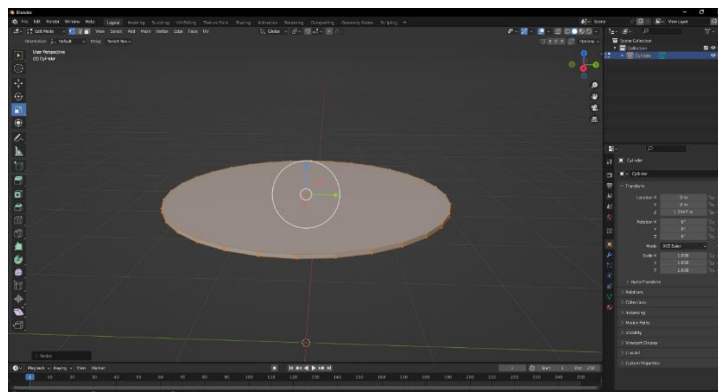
Blender

File Edit Render Window Help Layout Modeling Sculpting UV Editing Texture Paint Shading Animation Rendering Compositing Geometry Nodes Scripting

Edit Mode View Select Add Mesh Vertex Edge Face UV Global

User Perspective
(1) Cylinder

Scene View Layer

Scene Collection
Collection
Cylinder

Cylinder
Cylinder

Transform
Location X 0 m
Y 0 m
Z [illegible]
Rotation X 0°
Y 0°
Z 0°
Mode XYZ Euler
Scale X 1.000
Y 1.000
Z 1.000
Delta Transform
Relations
Collections
Instancing
Motion Paths
Visibility
Viewport Display
Line Art
Custom Properties

Playback Keying View Marker
Start 1 End 250